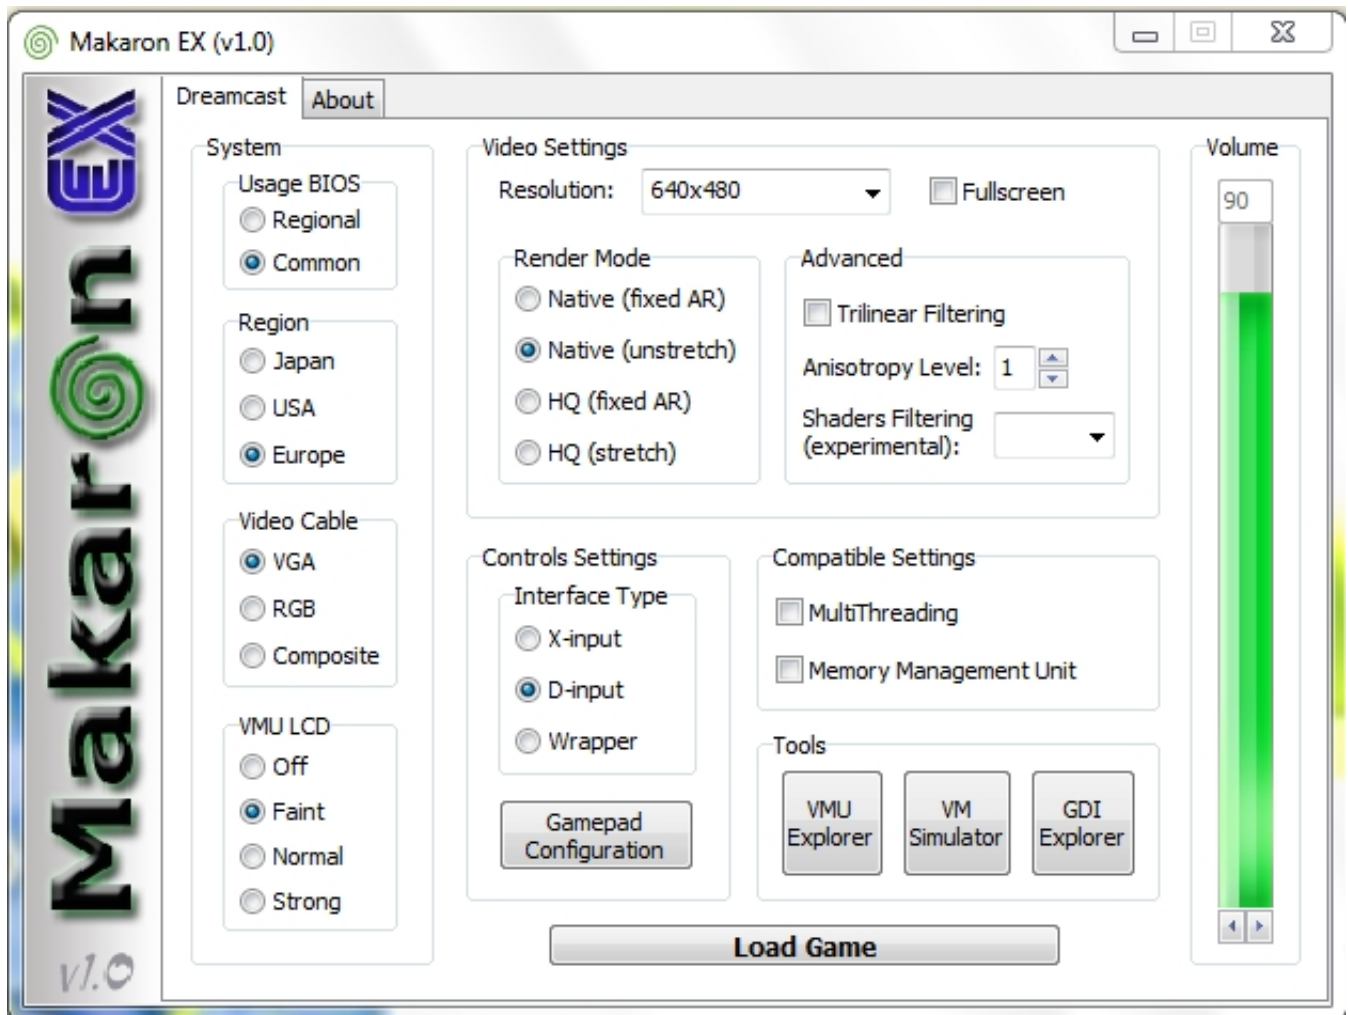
Makaron EX (v1.0)

Makaron EX
v1.0

Dreamcast
About

System
Usage BIOS
Regional
Common

Region
Japan
USA
Europe

Video Cable
VGA
RGB
Composite

VMU LCD
Off
Faint
Normal
Strong

Video Settings
Resolution: 640x480
Fullscreen

Render Mode
Native (fixed AR)
Native (unstretch)
HQ (fixed AR)
HQ (stretch)

Advanced
Trilinear Filtering
Anisotropy Level: 1
Shaders Filtering (experimental):

Controls Settings
Interface Type
X-input
D-input
Wrapper

Gamepad Configuration

Compatible Settings
MultiThreading
Memory Management Unit

Tools
VMU Explorer
VM Simulator
GDI Explorer

Load Game

Volume
90